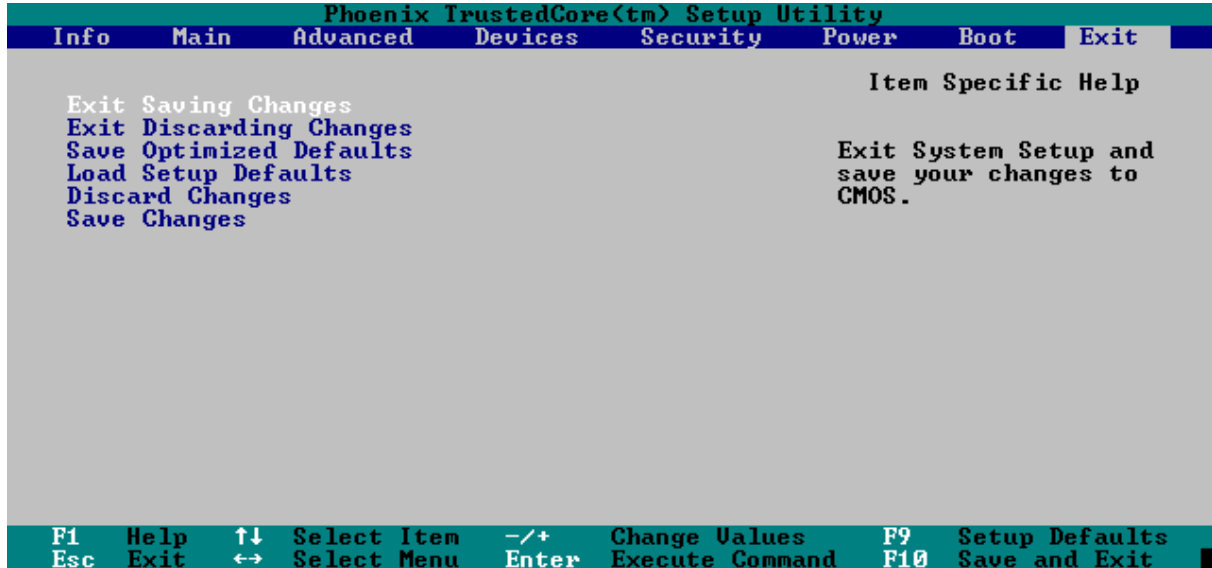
Phoenix TrustedCore(tm) Setup Utility

Info Main Advanced Devices Security Power Boot Exit

Exit Saving Changes
Exit Discarding Changes
Save Optimized Defaults
Load Setup Defaults
Discard Changes
Save Changes

Item Specific Help

Exit System Setup and save your changes to CMOS.

F1 Help ↑↓ Select Item -/+ Change Values F9 Setup Defaults
Esc Exit ↔ Select Menu Enter Execute Command F10 Save and Exit